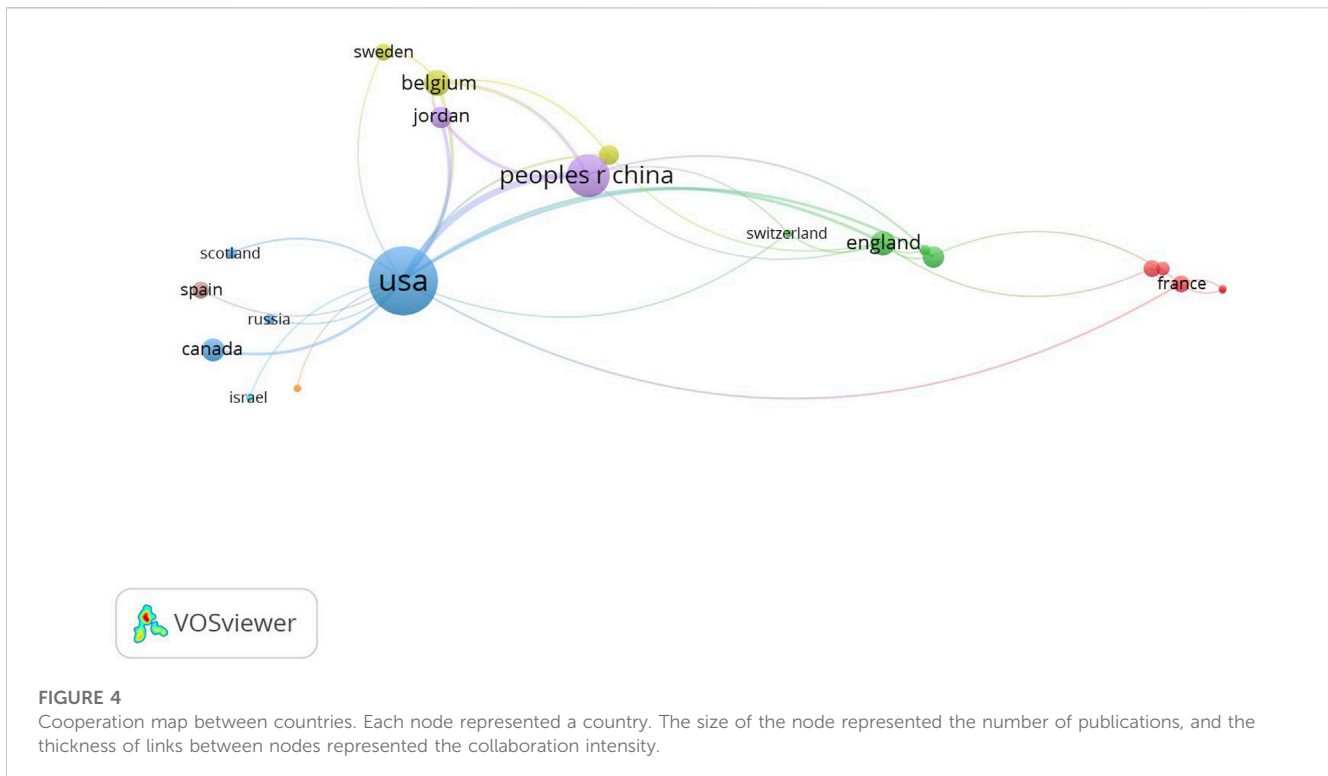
sweden
belgium
jordan
peoples r china
scotland
usa
switzerland
england
spain
russia
france
canada
israel

VOSviewer

FIGURE 4
Cooperation map between countries. Each node represented a country. The size of the node represented the number of publications, and the thickness of links between nodes represented the collaboration intensity.